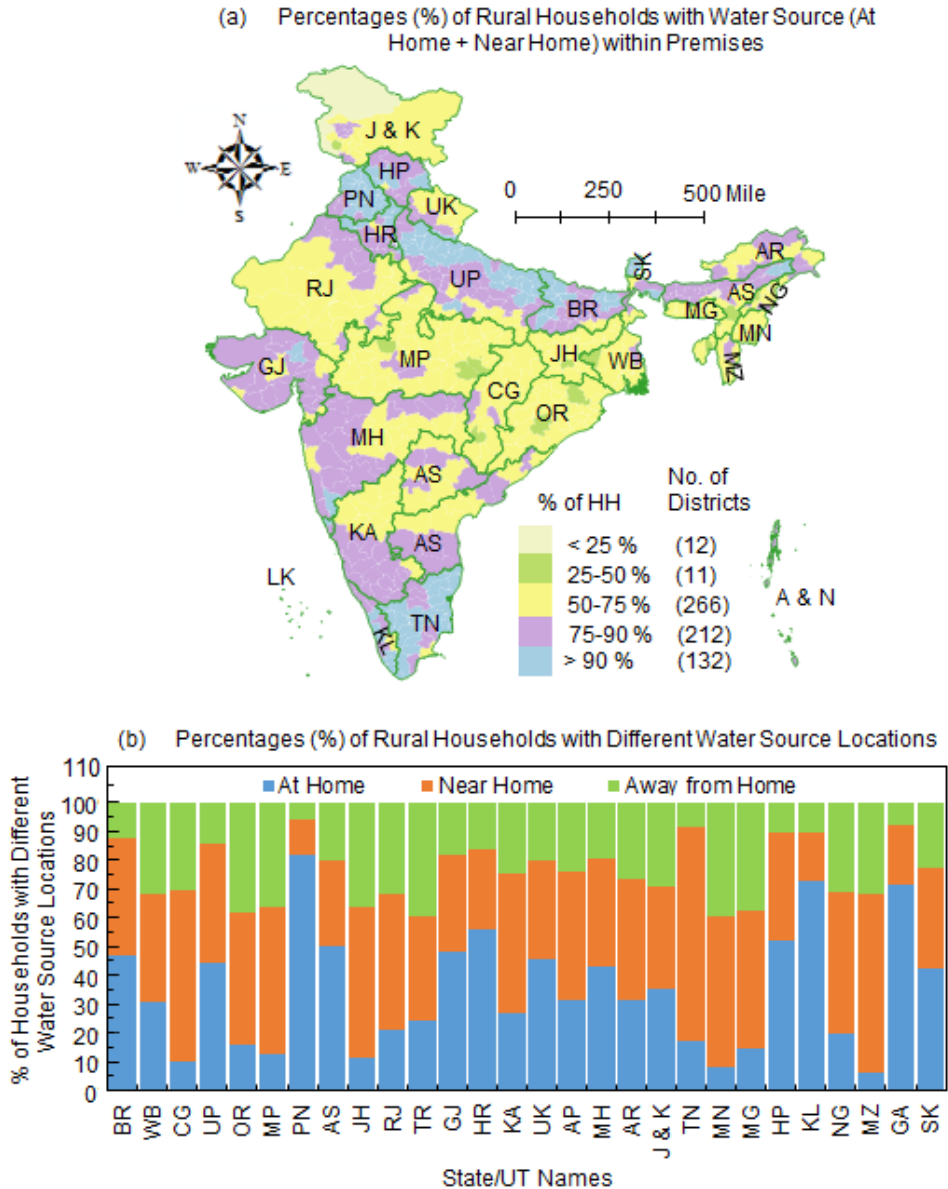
(a) Percentages (%) of Rural Households with Water Source (At Home + Near Home) within Premises

N
W
E
S

0 250 500 Mile

J & K
HP
PN
UK
HR
RJ
UP
SK
AR
BR
AS
NG
MG
MN
JH
WB
GJ
MP
MZ
CG
OR
MH
AS
KA
AS
LK
TN
KL
A & N

| % of HH | No. of Districts |
|---|---|
| < 25 % | (12) |
| 25-50 % | (11) |
| 50-75 % | (266) |
| 75-90 % | (212) |
| > 90 % | (132) |

(b) Percentages (%) of Rural Households with Different Water Source Locations

At Home
Near Home
Away from Home

% of Households with Different Water Source Locations

110
100
90
80
70
60
50
40
30
20
10
0

BR WB CG UP OR MP PN AS JH RJ TR GJ HR KA UK AP MH AR J & K TN MN MG HP KL NG MZ GA SK

State/UT Names